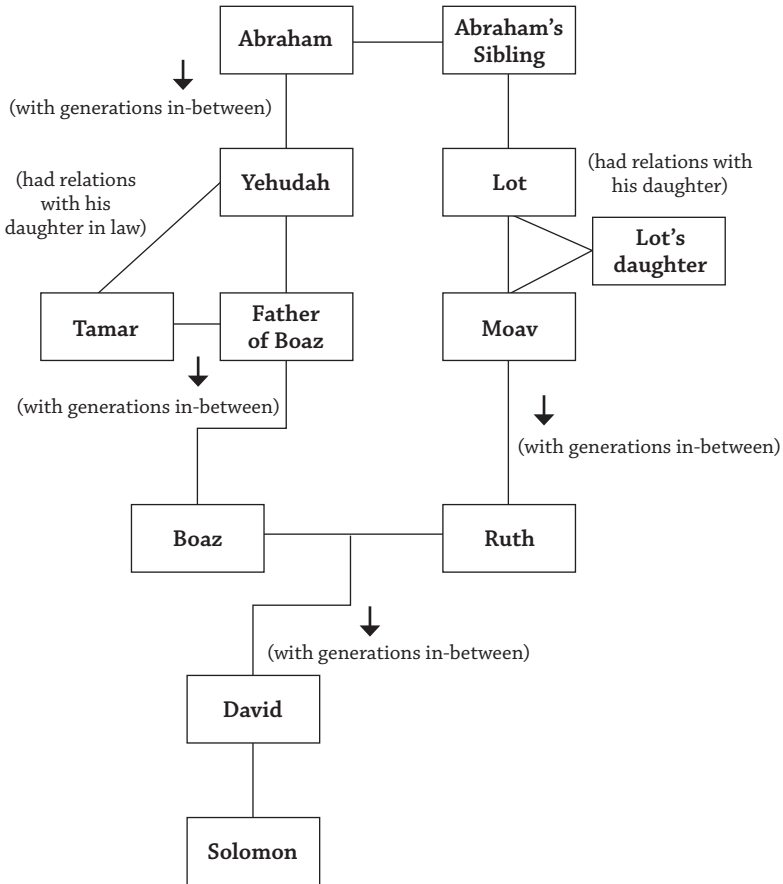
Abraham

Abraham's Sibling

(with generations in-between)

(had relations with his daughter in law)

Yehudah

(had relations with his daughter)

Lot

Lot's daughter

Tamar

Father of Boaz

Moav

(with generations in-between)

(with generations in-between)

Boaz

Ruth

(with generations in-between)

David

Solomon